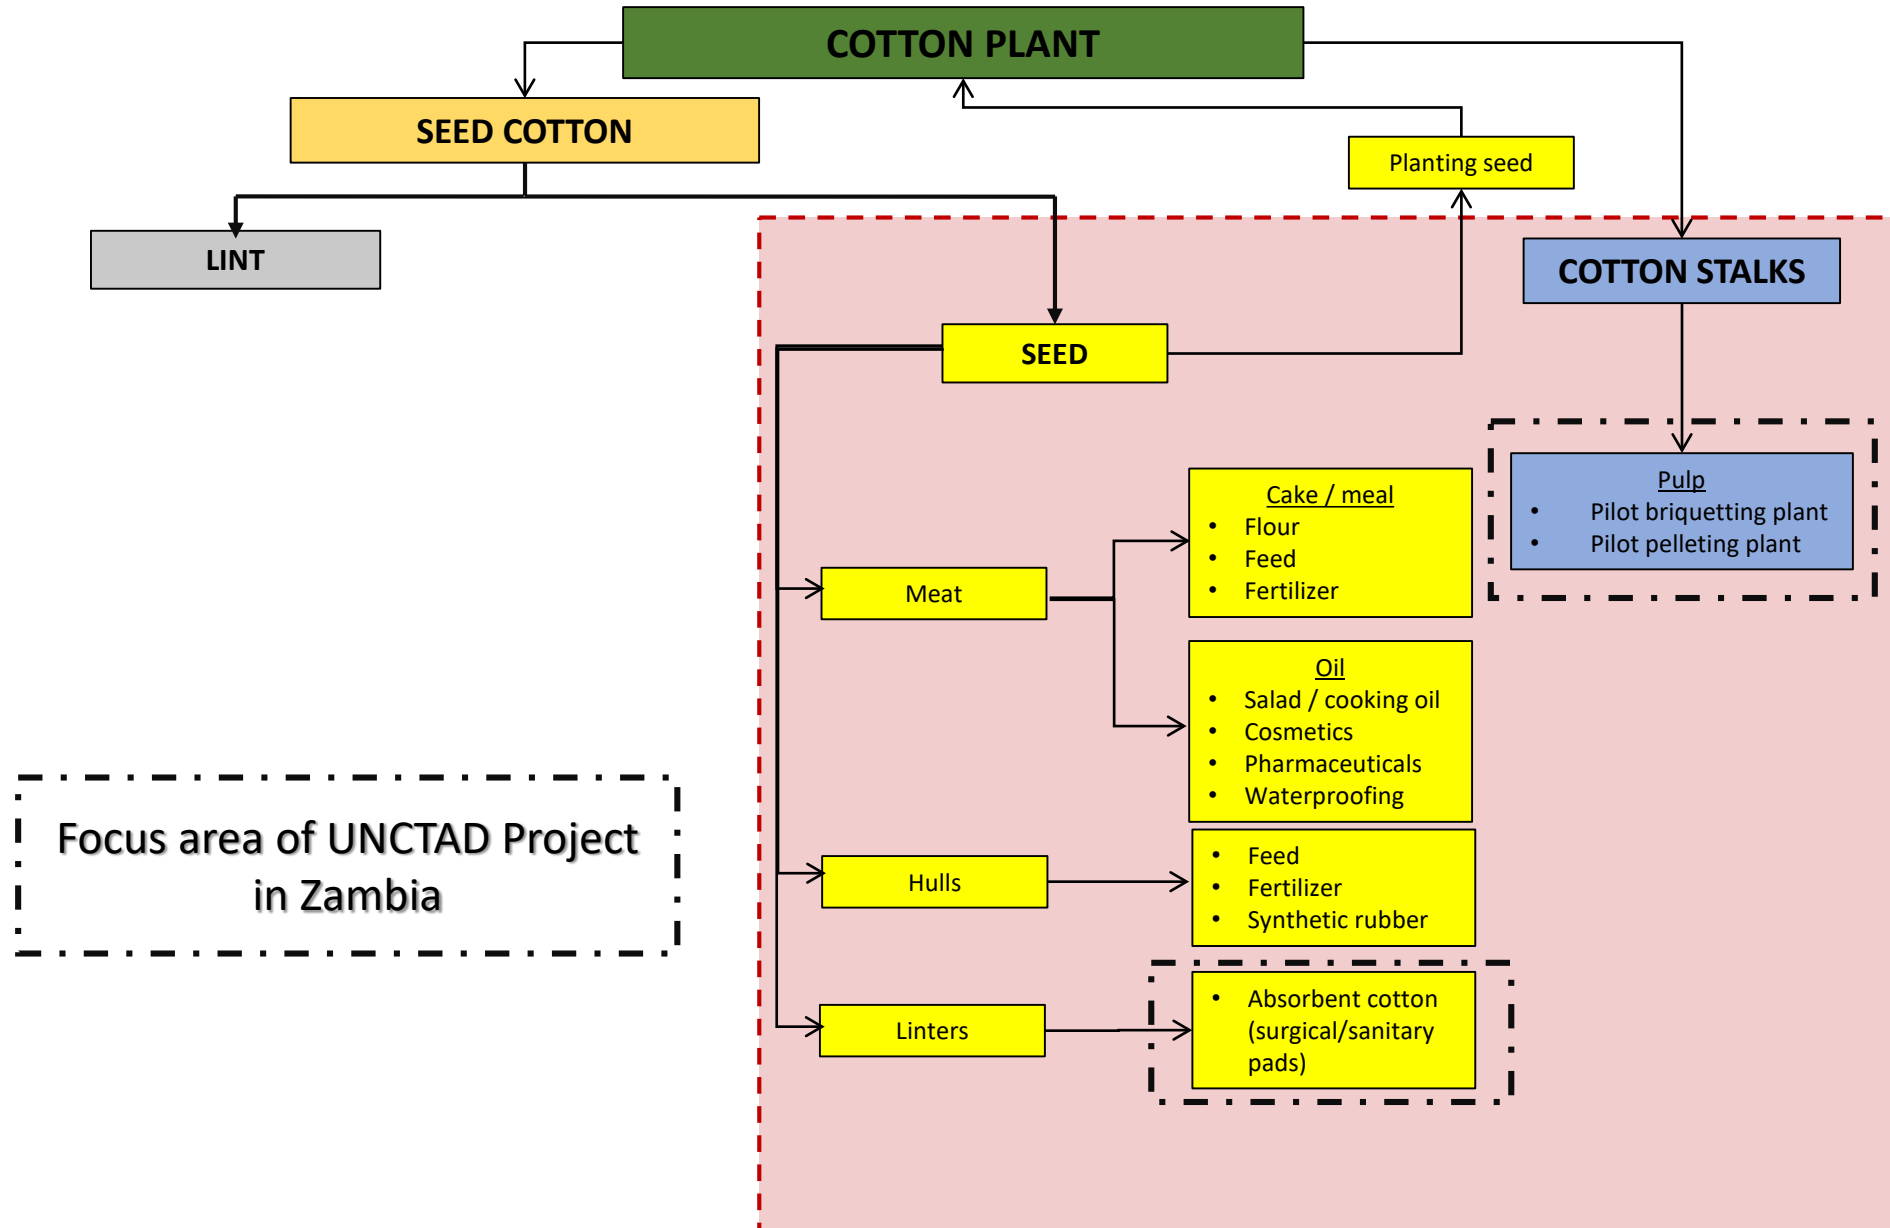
COTTON PLANT

SEED COTTON

Planting seed

LINT

COTTON STALKS

SEED

Pulp
- Pilot briquetting plant
- Pilot pelleting plant

Cake / meal
- Flour
- Feed
- Fertilizer

Meat

Oil
- Salad / cooking oil
- Cosmetics
- Pharmaceuticals
- Waterproofing

Focus area of UNCTAD Project in Zambia

Hulls

- Feed
- Fertilizer
- Synthetic rubber

Linters

- Absorbent cotton (surgical/sanitary pads)